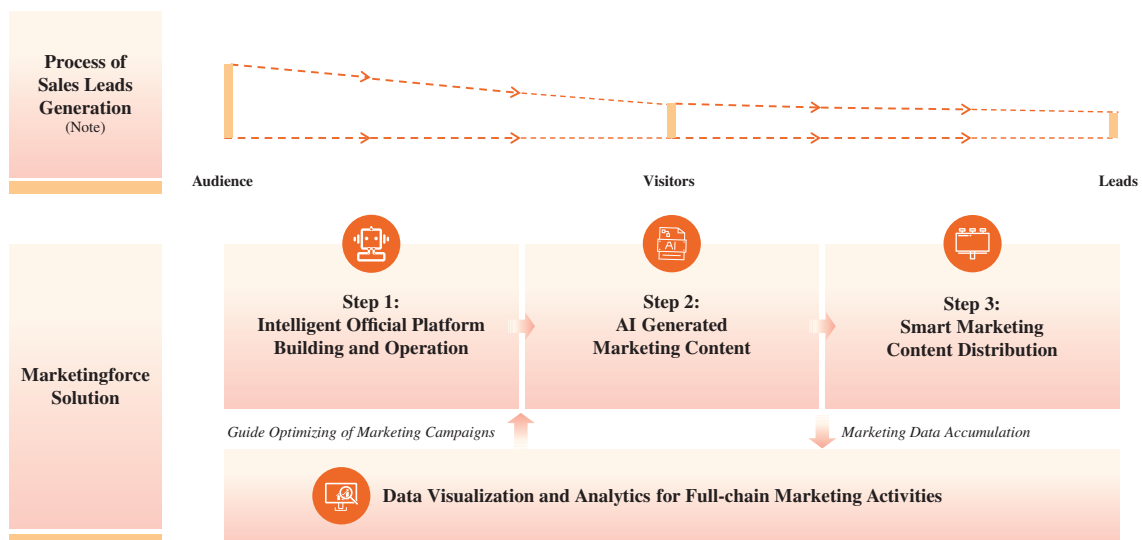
Process of Sales Leads Generation
(Note)

Audience

Visitors

Leads

Marketingforce Solution

AI

Step 1:
Intelligent Official Platform Building and Operation

Step 2:
AI Generated Marketing Content

Step 3:
Smart Marketing Content Distribution

Guide Optimizing of Marketing Campaigns

Marketing Data Accumulation

Data Visualization and Analytics for Full-chain Marketing Activities